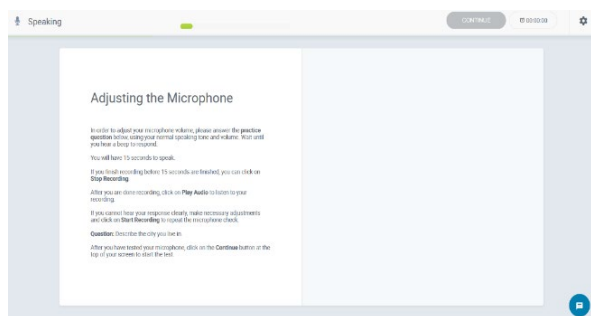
Speaking

CONTINUE

00:00:00

Adjusting the Microphone

In order to adjust your microphone volume, please answer the practice question below, using your normal speaking tone and volume. Wait until you hear a beep to respond.

You will have 15 seconds to speak.

If you finish recording before 15 seconds are finished, you can click on Stop Recording.

After you are done recording, click on Play Audio to listen to your recording.

If you cannot hear your response clearly, make necessary adjustments and click on Start Recording to repeat the microphone check.

Question: Describe the city you live in.

After you have tested your microphone, click on the Continue button at the top of your screen to start the test.